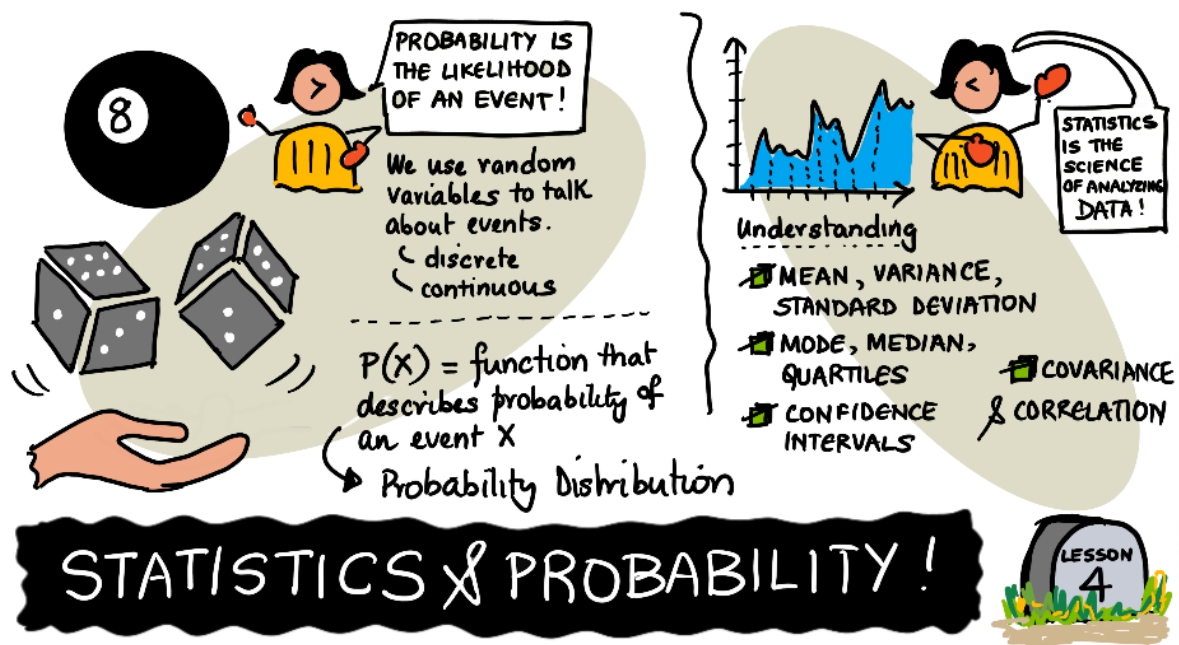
8

PROBABILITY IS THE LIKELIHOOD OF AN EVENT!

We use random variables to talk about events.
discrete
continuous

P(X) = function that describes probability of an event X

Probability Distribution

STATISTICS IS THE SCIENCE OF ANALYZING DATA!

Understanding

MEAN, VARIANCE, STANDARD DEVIATION

MODE, MEDIAN, QUARTILES

CONFIDENCE INTERVALS

COVARIANCE & CORRELATION

STATISTICS & PROBABILITY!

LESSON 4